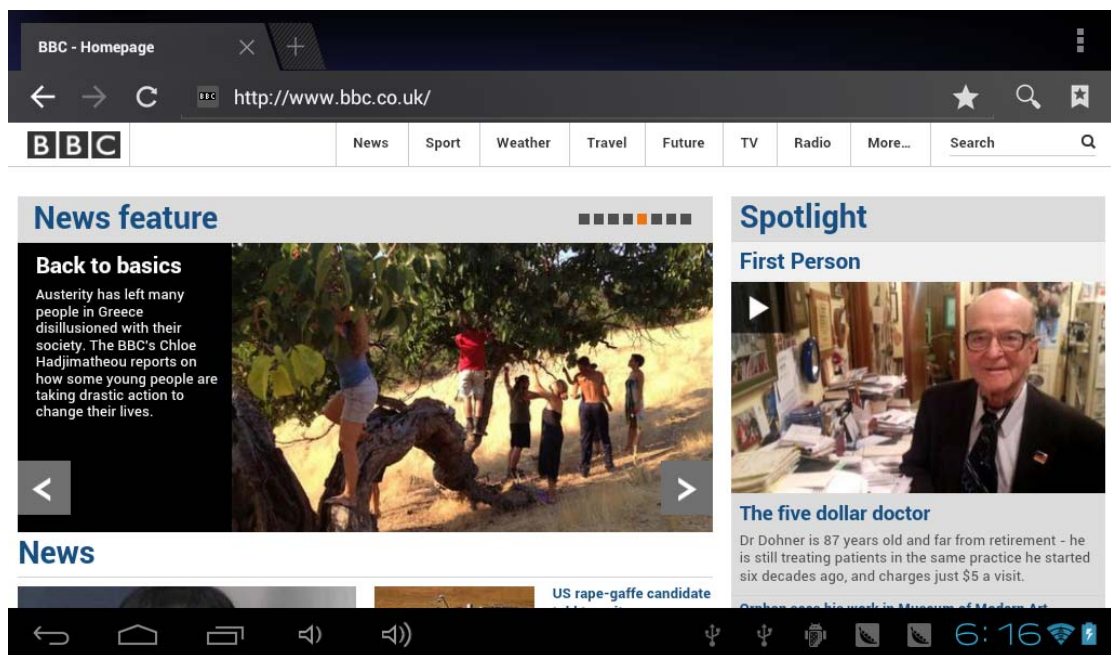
BBC - Homepage

http://www.bbc.co.uk/

BBC

News | Sport | Weather | Travel | Future | TV | Radio | More... | Search

News feature

Back to basics

Austerity has left many people in Greece disillusioned with their society. The BBC's Chloe Hadjimatheou reports on how some young people are taking drastic action to change their lives.

Spotlight

First Person

The five dollar doctor

Dr Dohner is 87 years old and far from retirement - he is still treating patients in the same practice he started six decades ago, and charges just $5 a visit.

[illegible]

News

US rape-gaffe candidate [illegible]

6:16